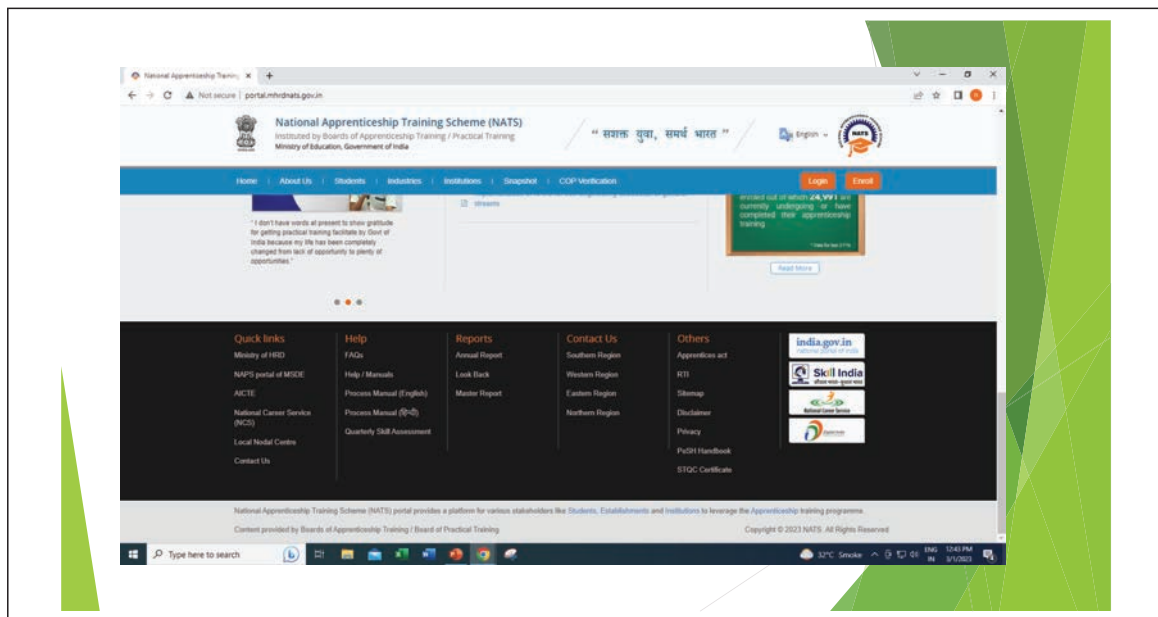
National Apprenticeship Training ×

Not secure | portal.mhrdnats.gov.in

National Apprenticeship Training Scheme (NATS)
Instituted by Boards of Apprenticeship Training / Practical Training
Ministry of Education, Government of India

" सशक्त युवा, समर्थ भारत "

English

Home | About Us | Students | Industries | Institutions | Snapshot | COP Verification

Login Enroll

" I don't have words at present to show gratitude for getting practical training facilitate by Govt of India because my life has been completely changed from lack of opportunity to plenty of opportunities."

streams

enrolled out of which 24,991 are currently undergoing or have completed their apprenticeship training

Read More

Quick links
Ministry of HRD
NAPS portal of MSDE
AICTE
National Career Service (NCS)
Local Nodal Centre
Contact Us

Help
FAQs
Help / Manuals
Process Manual (English)
Process Manual (हिन्दी)
Quarterly Skill Assessment

Reports
Annual Report
Look Back
Master Report

Contact Us
Southern Region
Western Region
Eastern Region
Northern Region

Others
Apprentices act
RTI
Sitemap
Disclaimer
Privacy
PoSH Handbook
STQC Certificate

india.gov.in
national portal of india
Skill India
National Career Service

National Apprenticeship Training Scheme (NATS) portal provides a platform for various stakeholders like Students, Establishments and Institutions to leverage the Apprenticeship training programme.

Content provided by Boards of Apprenticeship Training / Board of Practical Training

Copyright © 2023 NATS. All Rights Reserved

Type here to search

32°C Smoke ENG IN 12:43 PM 3/1/2023